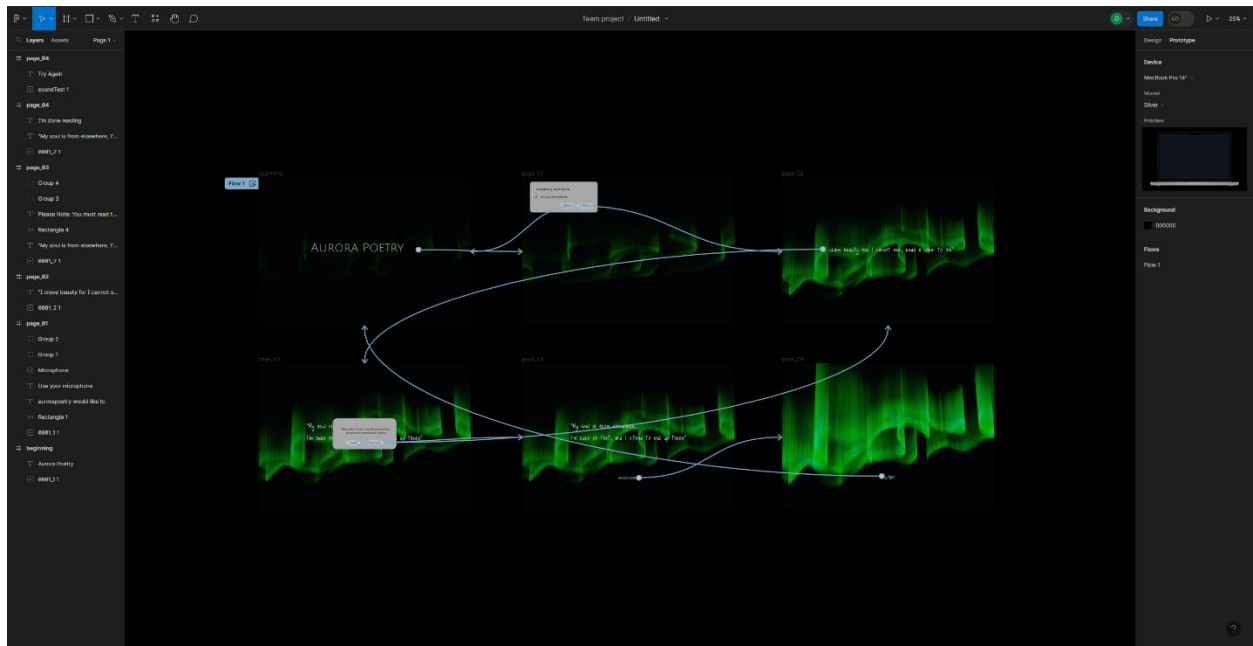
Team project / Untitled

Share

25%

Layers Assets Page 1

page_04
Try Again
soundTest 1
page_04
I'm done reading
"My soul is from elsewhere, I'...
0001_2 1
page_03
Group 4
Group 3
Please Note: You must read t...
Rectangle 4
"My soul is from elsewhere, I'...
0001_2 1
page_02
"I crave beauty for I cannot s...
0001_2 1
page_01
Group 2
Group 1
Microphone
Use your microphone
aurorapoetry would like to
Rectangle 1
0001_1 1
beginning
Aurora Poetry
0001_1 1

Flow 1

beginning
page 01
page 02
page 03
page 04
page 04

AURORA POETRY

I crave beauty, for I cannot see, read a poem to me.

"My soul is from elsewhere,
I'm sure of that, and I intend to end up there"

"My soul is from elsewhere,
I'm sure of that, and I intend to end up there"

Design Prototype
Device
MacBook Pro 14"
Model
Silver
Preview
Background
000000
Flows
Flow 1

?